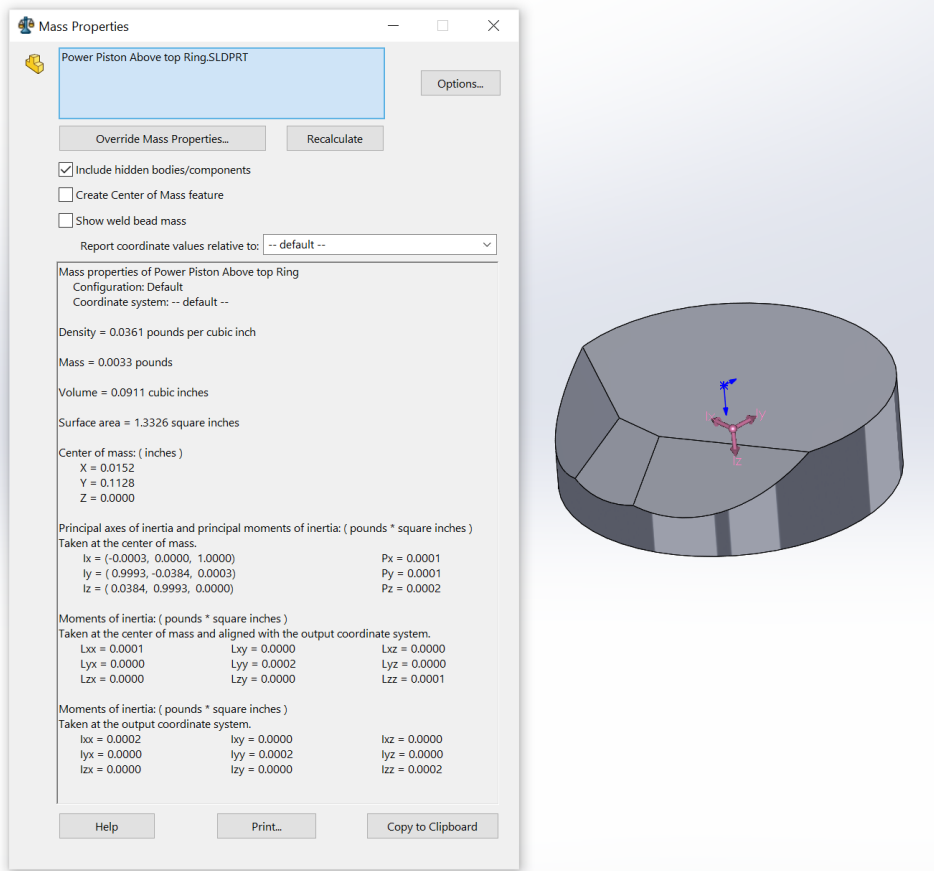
Mass Properties

Power Piston Above top Ring.SLDPRT

Options...

Override Mass Properties...

Recalculate

Include hidden bodies/components

Create Center of Mass feature

Show weld bead mass

Report coordinate values relative to: -- default --

Mass properties of Power Piston Above top Ring
Configuration: Default
Coordinate system: -- default --

Density = 0.0361 pounds per cubic inch

Mass = 0.0033 pounds

Volume = 0.0911 cubic inches

Surface area = 1.3326 square inches

Center of mass: ( inches )
X = 0.0152
Y = 0.1128
Z = 0.0000

Principal axes of inertia and principal moments of inertia: ( pounds * square inches )
Taken at the center of mass.

| | |
|---|---|
| Ix = (-0.0003, 0.0000, 1.0000) | Px = 0.0001 |
| Iy = ( 0.9993, -0.0384, 0.0003) | Py = 0.0001 |
| Iz = ( 0.0384, 0.9993, 0.0000) | Pz = 0.0002 |

Moments of inertia: ( pounds * square inches )
Taken at the center of mass and aligned with the output coordinate system.

| | | |
|---|---|---|
| Lxx = 0.0001 | Lxy = 0.0000 | Lxz = 0.0000 |
| Lyx = 0.0000 | Lyy = 0.0002 | Lyz = 0.0000 |
| Lzx = 0.0000 | Lzy = 0.0000 | Lzz = 0.0001 |

Moments of inertia: ( pounds * square inches )
Taken at the output coordinate system.

| | | |
|---|---|---|
| Ixx = 0.0002 | Ixy = 0.0000 | Ixz = 0.0000 |
| Iyx = 0.0000 | Iyy = 0.0002 | Iyz = 0.0000 |
| Izx = 0.0000 | Izy = 0.0000 | Izz = 0.0002 |

Help

Print...

Copy to Clipboard

x
y
z